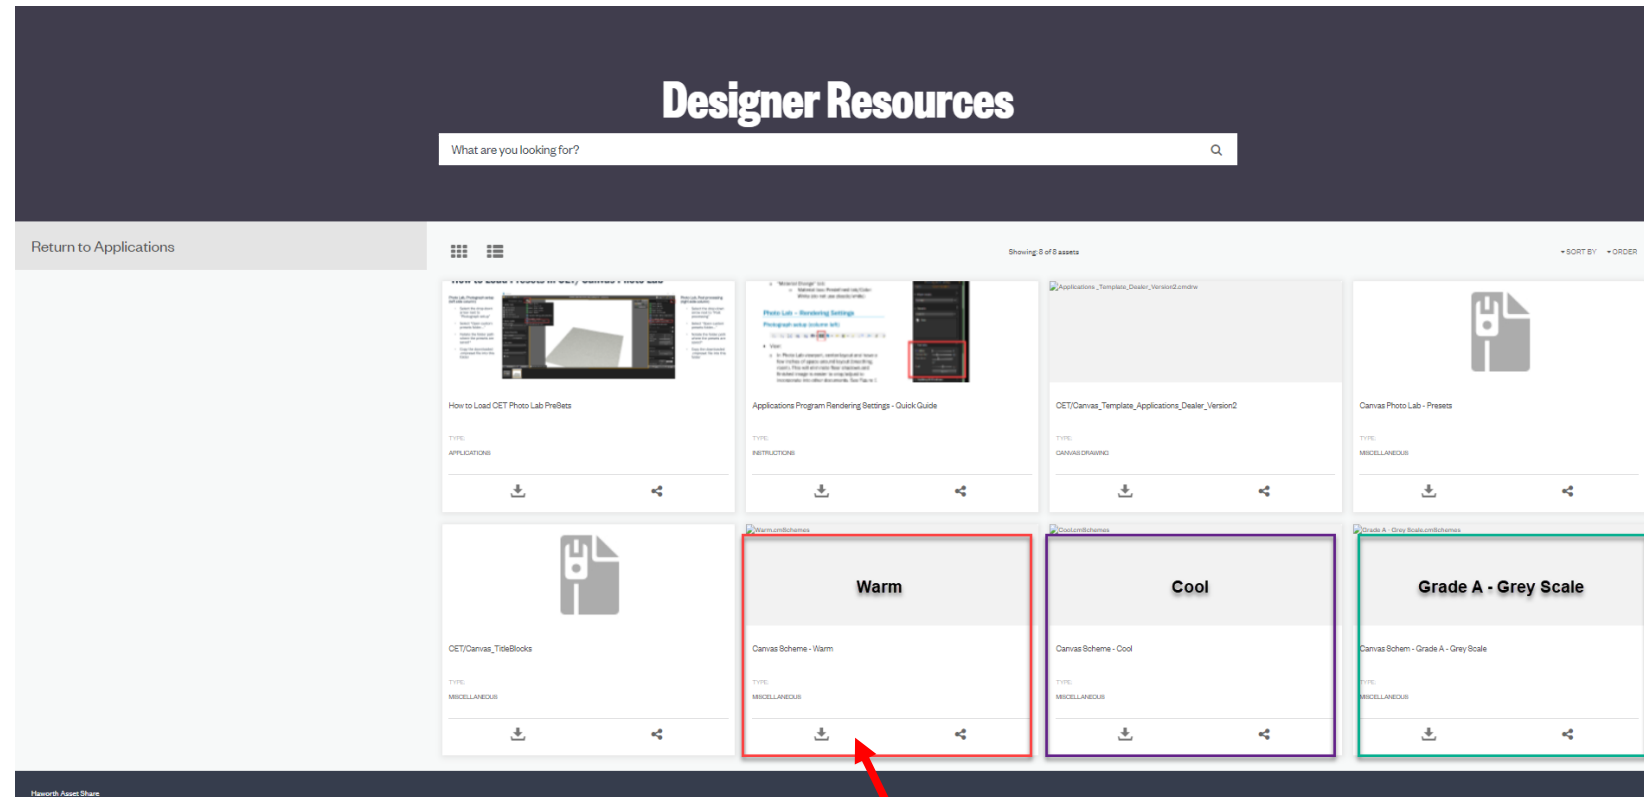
Designer Resources

What are you looking for?

Return to Applications

Showing: 8 of 8 assets

SORT BY ORDER

How to Load CET Photo Lab PreSets

TYPE:

APPLICATIONS

Applications Program Rendering Settings - Quick Guide

TYPE:

INSTRUCTIONS

Applications_Template_Dealer_Version2.cmdrw

CET/Canvas_Template_Applications_Dealer_Version2

TYPE:

CANVAS DRAWING

Canvas Photo Lab - Presets

TYPE:

MISCELLANEOUS

CET/Canvas_TitleBlocks

TYPE:

MISCELLANEOUS

Warm.cmSchemes

Warm

Canvas Scheme - Warm

TYPE:

MISCELLANEOUS

Cool.cmSchemes

Cool

Canvas Scheme - Cool

TYPE:

MISCELLANEOUS

Grade A - Grey Scale.cmSchemes

Grade A - Grey Scale

Canvas Schem - Grade A - Grey Scale

TYPE:

MISCELLANEOUS

Haworth Asset Share